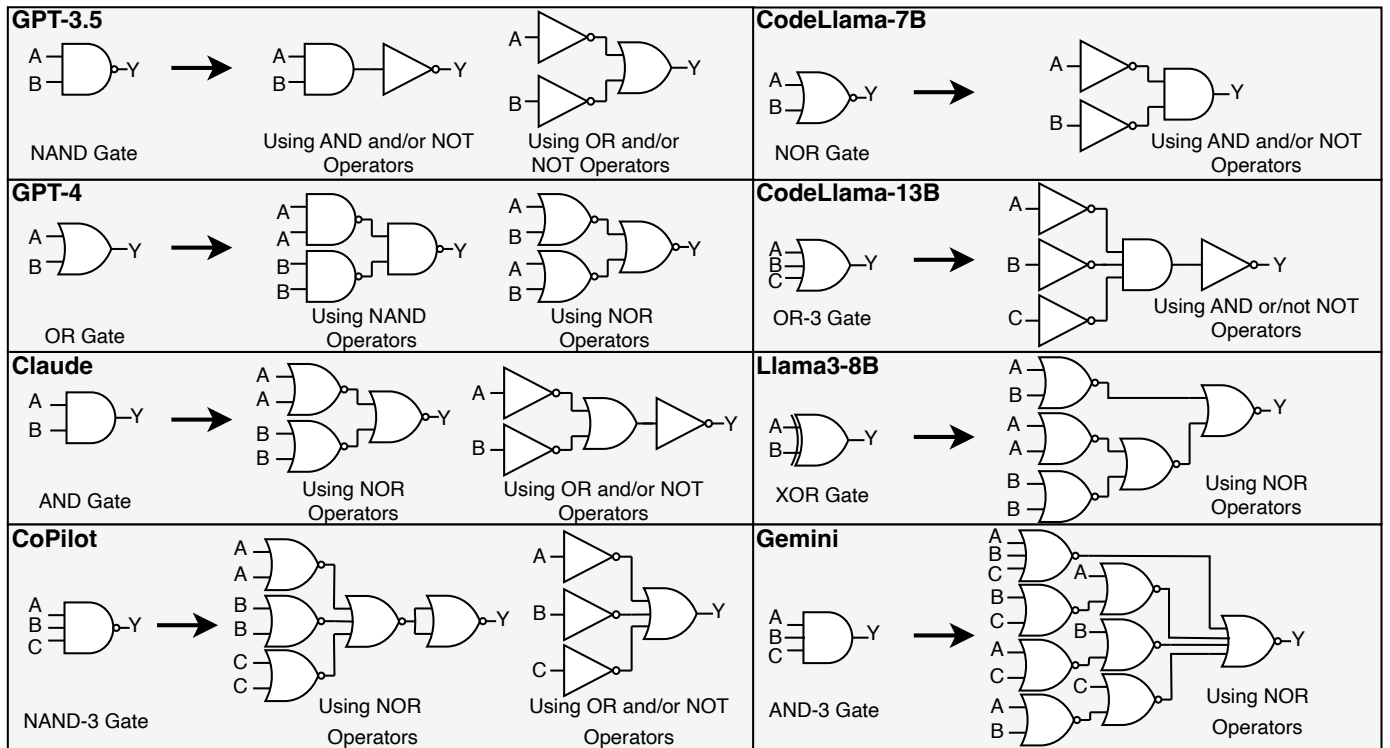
GPT-3.5

A
B
Y
NAND Gate

A
B
Y
Using AND and/or NOT Operators

A
B
Y
Using OR and/or NOT Operators

CodeLlama-7B

A
B
Y
NOR Gate

A
B
Y
Using AND and/or NOT Operators

GPT-4

A
B
Y
OR Gate

A
A
B
B
Y
Using NAND Operators

A
B
A
B
Y
Using NOR Operators

CodeLlama-13B

A
B
C
Y
OR-3 Gate

A
B
C
Y
Using AND or/not NOT Operators

Claude

A
B
Y
AND Gate

A
A
B
B
Y
Using NOR Operators

A
B
Y
Using OR and/or NOT Operators

Llama3-8B

A
B
Y
XOR Gate

A
B
A
A
B
B
Y
Using NOR Operators

CoPilot

A
B
C
Y
NAND-3 Gate

A
A
B
B
C
C
Y
Using NOR Operators

A
B
C
Y
Using OR and/or NOT Operators

Gemini

A
B
C
Y
AND-3 Gate

A
B
C
A
B
C
B
A
C
A
C
A
B
Y
Using NOR Operators